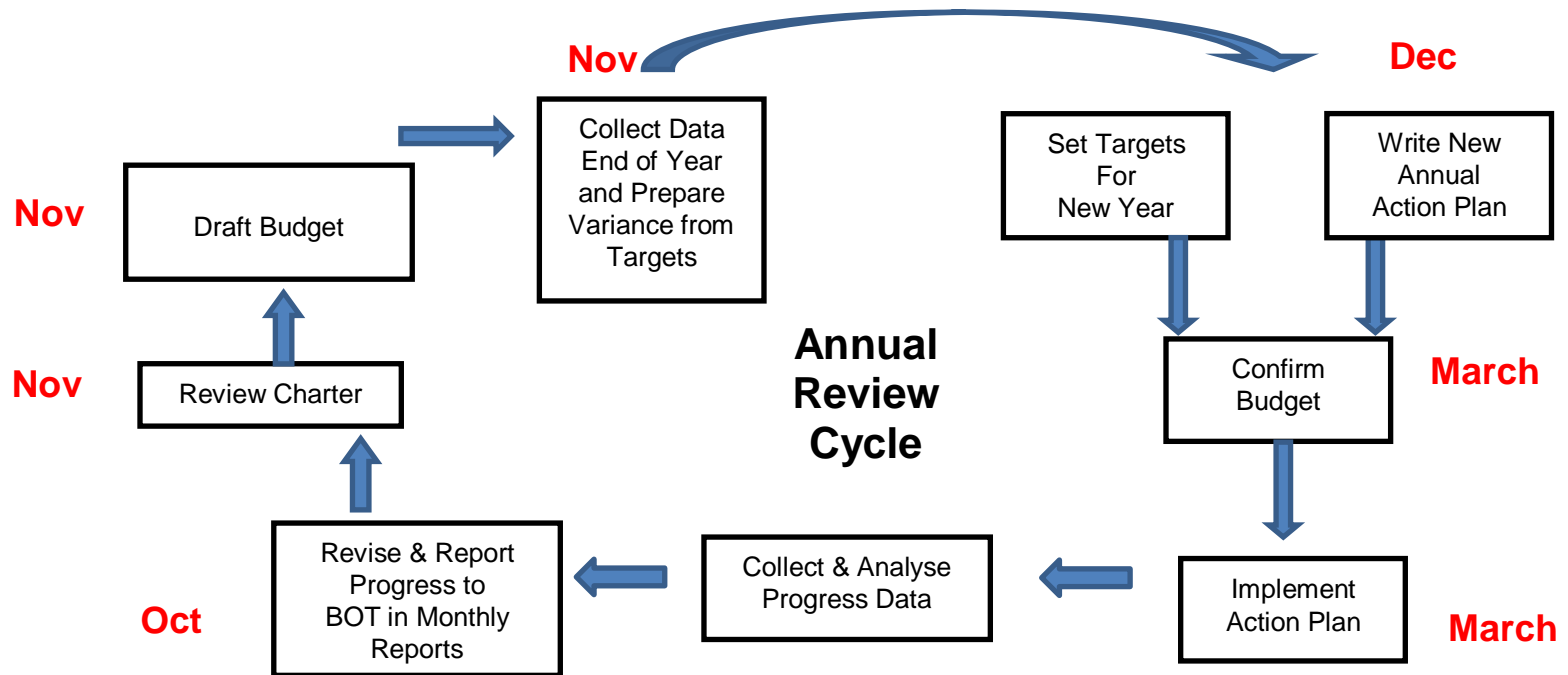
Nov

Dec

Nov

Draft Budget

Collect Data End of Year and Prepare Variance from Targets

Set Targets For New Year

Write New Annual Action Plan

Nov

Review Charter

Annual Review Cycle

Confirm Budget

March

Oct

Revise & Report Progress to BOT in Monthly Reports

Collect & Analyse Progress Data

Implement Action Plan

March